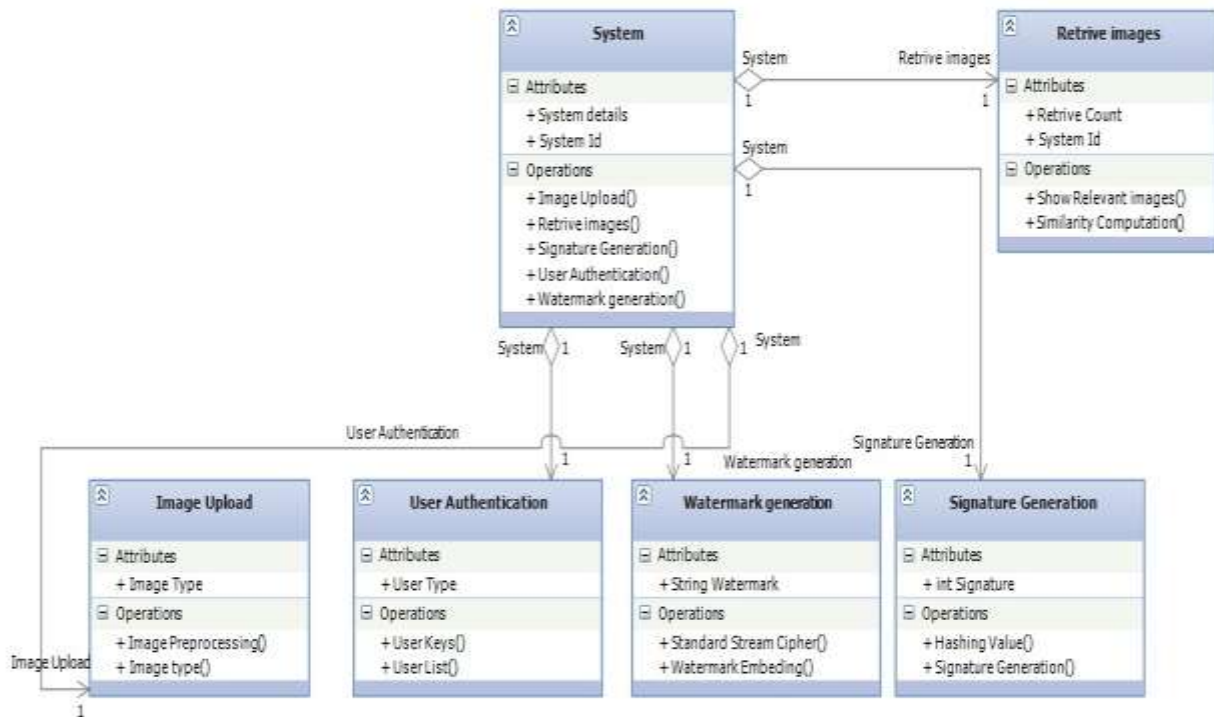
System

Attributes
+ System details
+ System Id

Operations
+ Image Upload()
+ Retrive images()
+ Signature Generation()
+ User Authentication()
+ Watermark generation()

System
1
Retrive images
1

Retrive images

Attributes
+ Retrive Count
+ System Id

Operations
+ Show Relevant images()
+ Similarity Computation()

System
1

System 1
System 1
1 System

User Authentication
1
1
Watermark generation
Signature Generation
1

Image Upload

Attributes
+ Image Type

Operations
+ Image Preprocessing()
+ Image type()

User Authentication

Attributes
+ User Type

Operations
+ User Keys()
+ User List()

Watermark generation

Attributes
+ String Watermark

Operations
+ Standard Stream Cipher()
+ Watermark Embeding()

Signature Generation

Attributes
+ int Signature

Operations
+ Hashing Value()
+ Signature Generation()

Image Upload
1